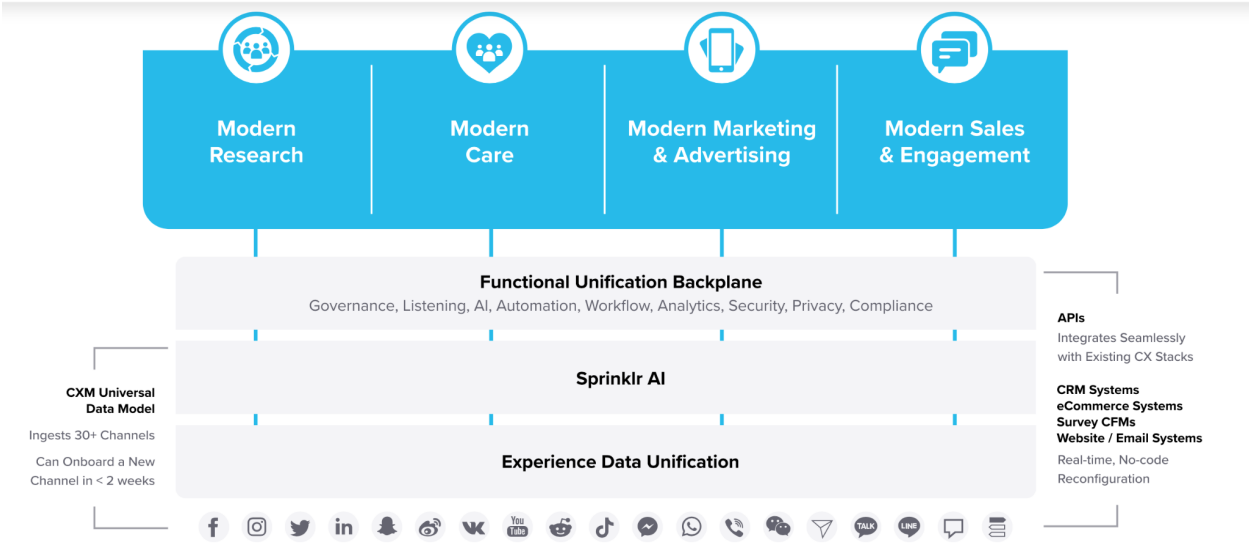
Modern Research

Modern Care

Modern Marketing & Advertising

Modern Sales & Engagement

Functional Unification Backplane
Governance, Listening, AI, Automation, Workflow, Analytics, Security, Privacy, Compliance

Sprinklr AI

Experience Data Unification

CXM Universal Data Model

Ingests 30+ Channels

Can Onboard a New Channel in < 2 weeks

APIs

Integrates Seamlessly with Existing CX Stacks

CRM Systems
eCommerce Systems
Survey CFMs
Website / Email Systems

Real-time, No-code Reconfiguration

f in You Tube TALK LINE